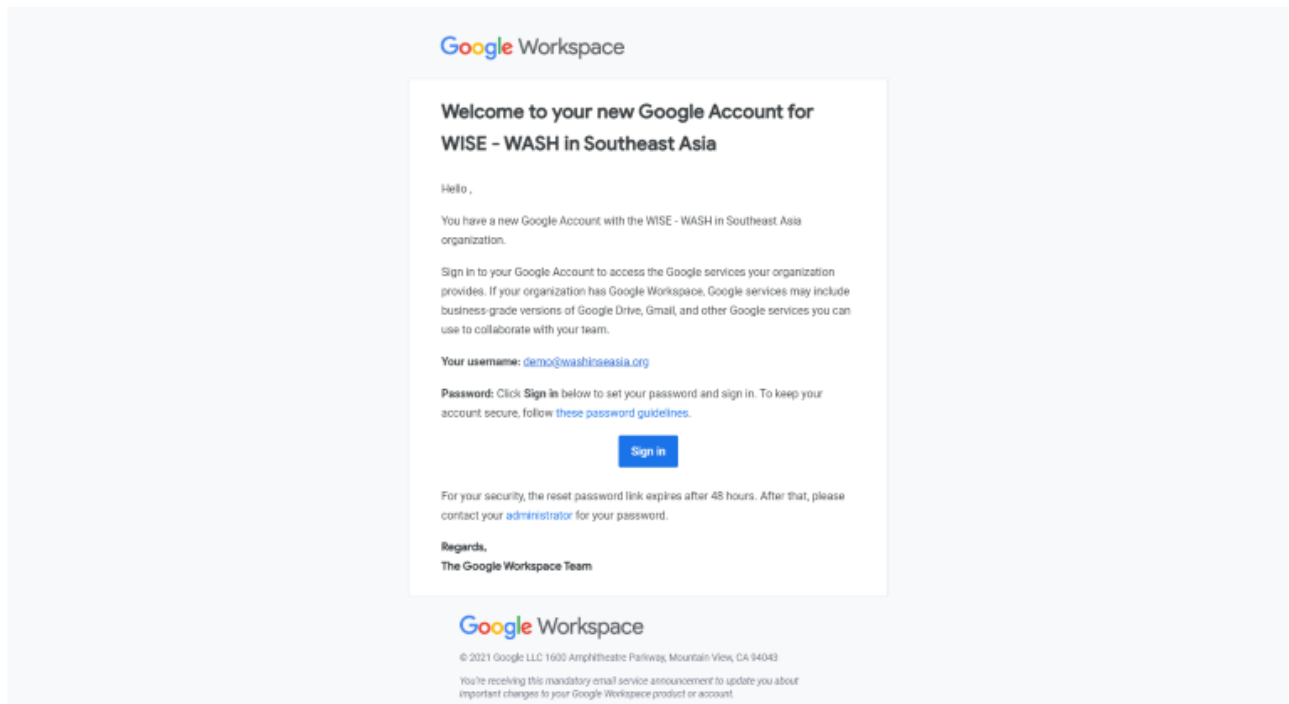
Google Workspace

Welcome to your new Google Account for WISE - WASH in Southeast Asia

Hello ,

You have a new Google Account with the WISE - WASH in Southeast Asia organization.

Sign in to your Google Account to access the Google services your organization provides. If your organization has Google Workspace, Google services may include business-grade versions of Google Drive, Gmail, and other Google services you can use to collaborate with your team.

**Your username:** demo@washinseasia.org

**Password:** Click **Sign in** below to set your password and sign in. To keep your account secure, follow these password guidelines.

Sign in

For your security, the reset password link expires after 48 hours. After that, please contact your administrator for your password.

**Regards,**
**The Google Workspace Team**

Google Workspace

© 2021 Google LLC 1600 Amphitheatre Parkway, Mountain View, CA 94043

You're receiving this mandatory email service announcement to update you about important changes to your Google Workspace product or account.